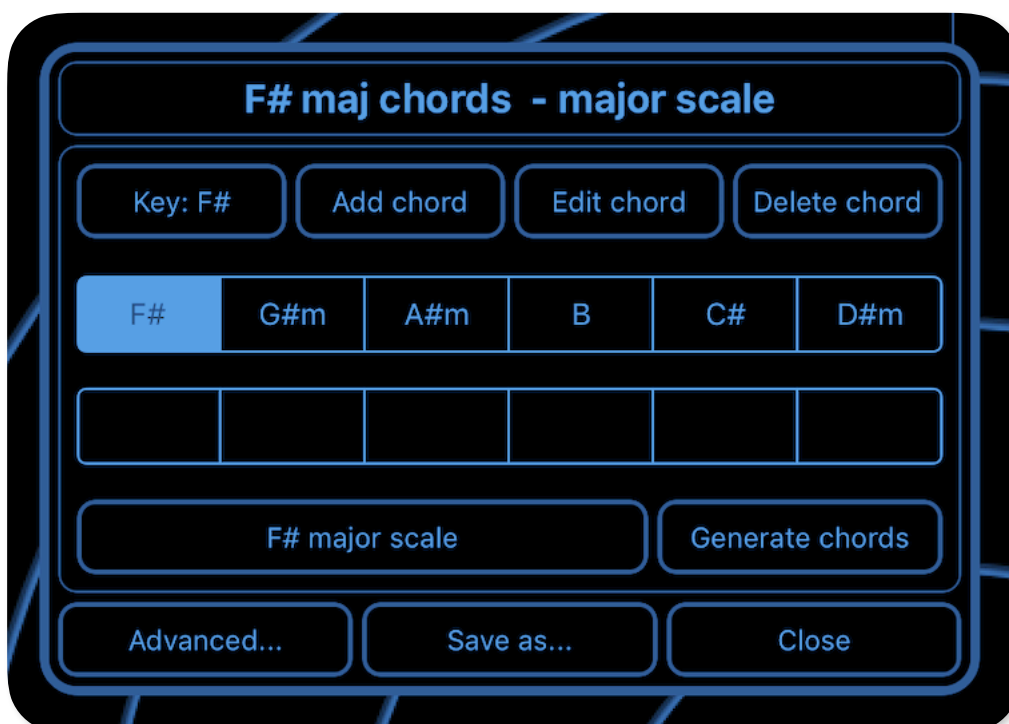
F# maj chords  - major scale

Key: F#
Add chord
Edit chord
Delete chord

| F# | G#m | A#m | B | C# | D#m |
|---|---|---|---|---|---|
| | | | | | |

F# major scale
Generate chords

Advanced...
Save as...
Close